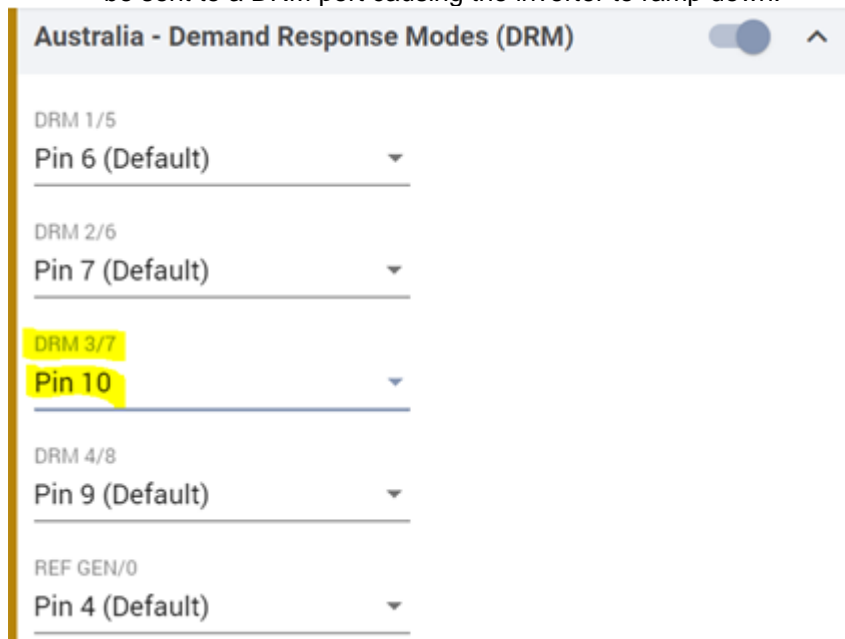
be sent to a DRM port causing the inverter to ramp down.

Australia - Demand Response Modes (DRM)

DRM 1/5
Pin 6 (Default)

DRM 2/6
Pin 7 (Default)

DRM 3/7
Pin 10

DRM 4/8
Pin 9 (Default)

REF GEN/0
Pin 4 (Default)